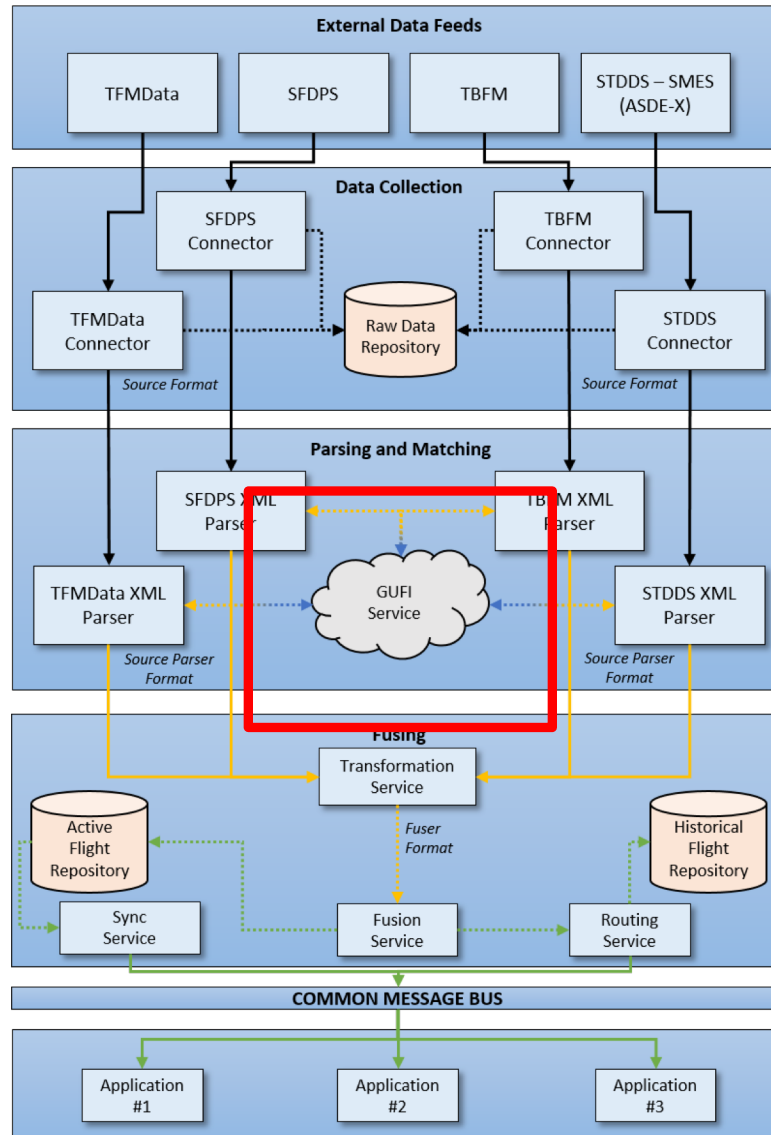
External Data Feeds

TFMData

SFDPS

TBFM

STDDS – SMES (ASDE-X)

Data Collection

SFDPS Connector

TBFM Connector

TFMData Connector

Raw Data Repository

STDDS Connector

Source Format

Source Format

Parsing and Matching

SFDPS XML Parser

TBFM XML Parser

TFMData XML Parser

GUFI Service

STDDS XML Parser

Source Parser Format

Source Parser Format

Fusing

Transformation Service

Fuser Format

Active Flight Repository

Historical Flight Repository

Sync Service

Fusion Service

Routing Service

COMMON MESSAGE BUS

Application #1

Application #2

Application #3